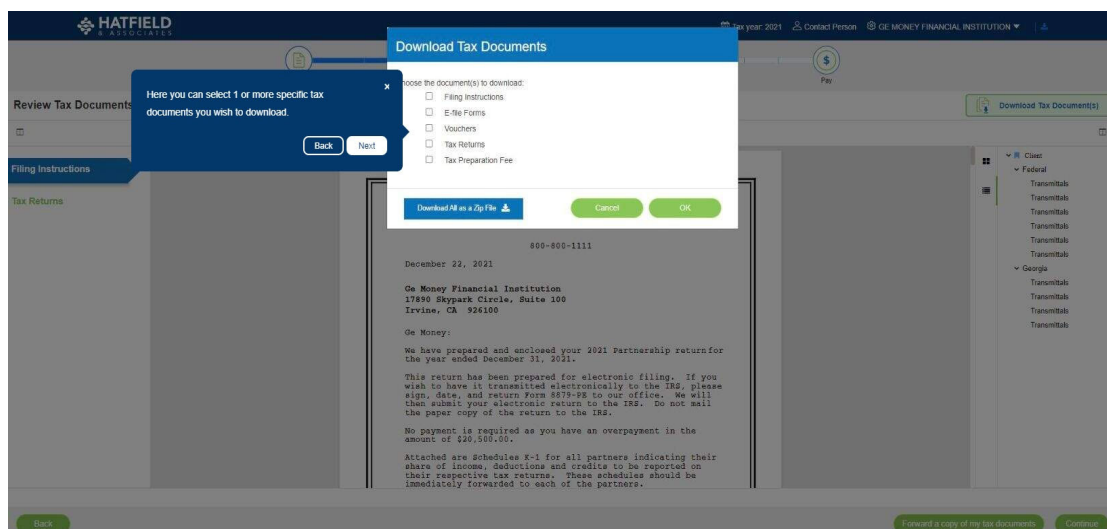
HATFIELD
& ASSOCIATES

Tax year: 2021 Contact Person GE MONEY FINANCIAL INSTITUTION

Pay

Review Tax Documents

Download Tax Document(s)

Here you can select 1 or more specific tax documents you wish to download.

Back Next

Filing Instructions

Tax Returns

Download Tax Documents

hoose the document(s) to download:

Filing Instructions
E-file Forms
Vouchers
Tax Returns
Tax Preparation Fee

Download All as a Zip File

Cancel

OK

800-800-1111

December 22, 2021

Ge Money Financial Institution
17890 Skypark Circle, Suite 100
Irvine, CA 926100

Ge Money:

We have prepared and enclosed your 2021 Partnership return for the year ended December 31, 2021.

This return has been prepared for electronic filing. If you wish to have it transmitted electronically to the IRS, please sign, date, and return Form 8879-PE to our office. We will then submit your electronic return to the IRS. Do not mail the paper copy of the return to the IRS.

No payment is required as you have an overpayment in the amount of $20,500.00.

Attached are Schedules K-1 for all partners indicating their share of income, deductions and credits to be reported on their respective tax returns. These schedules should be immediately forwarded to each of the partners.

Client
Federal
Transmittals
Transmittals
Transmittals
Transmittals
Transmittals
Transmittals
Georgia
Transmittals
Transmittals
Transmittals
Transmittals

Back

Forward a copy of my tax documents

Continue